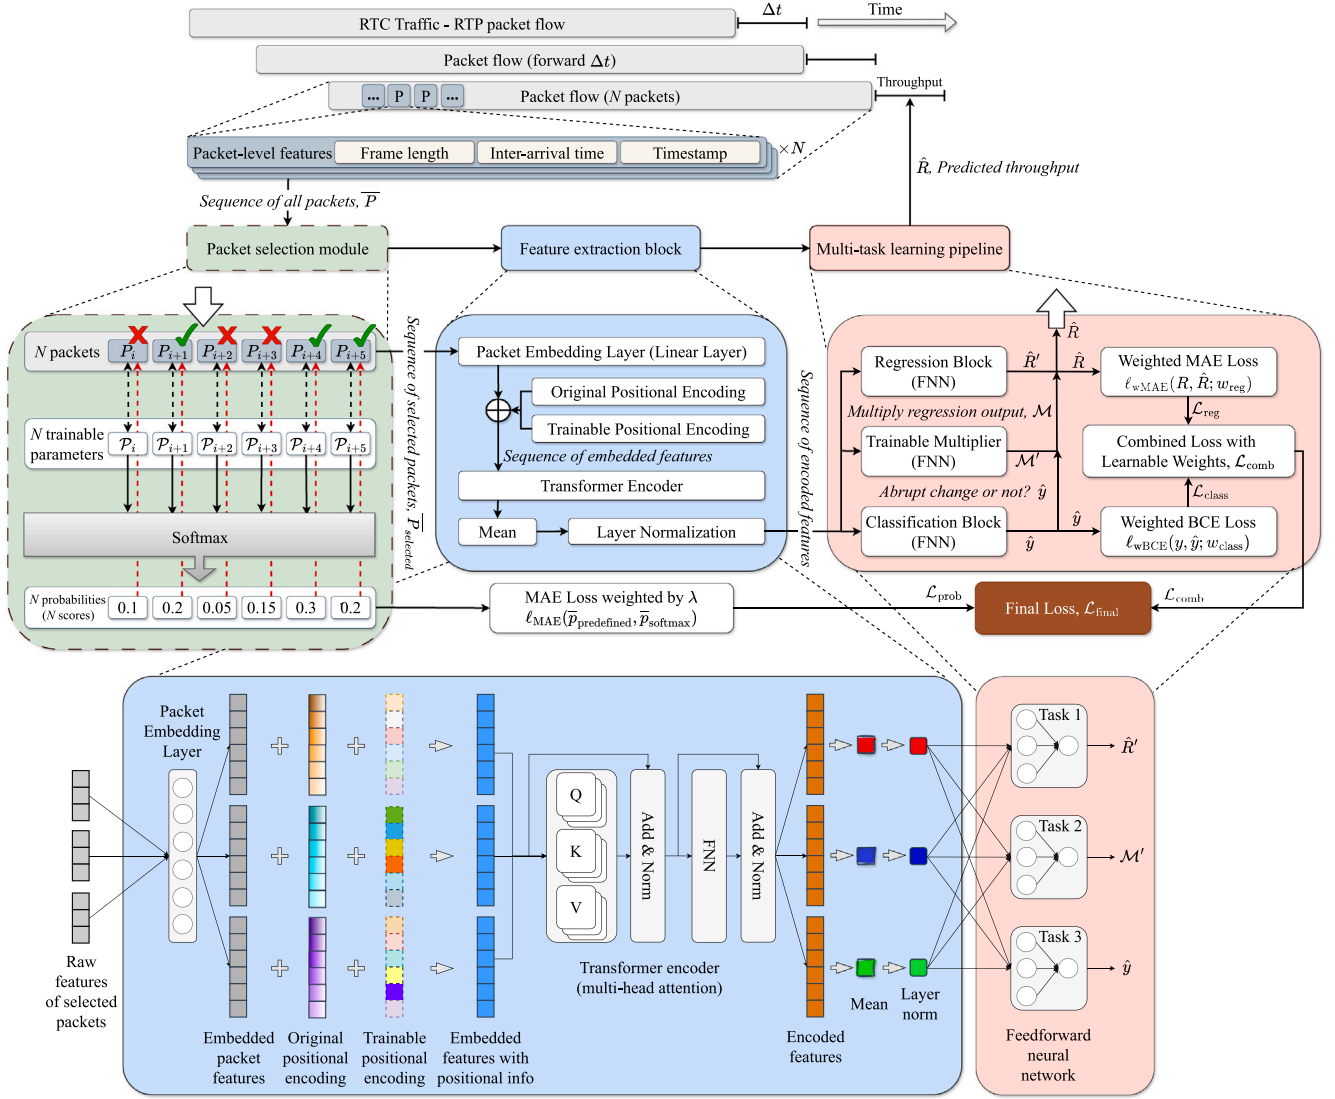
RTC Traffic - RTP packet flow

$\Delta t$

Time

Packet flow (forward $\Delta t$)

... P P ... Packet flow ($N$ packets)

Throughput

Packet-level features Frame length Inter-arrival time Timestamp $\times N$

$\hat{R}$, Predicted throughput

Sequence of all packets, $\overline{P}$

Packet selection module

Feature extraction block

Multi-task learning pipeline

$N$ packets $P_i$ $P_{i+1}$ $P_{i+2}$ $P_{i+3}$ $P_{i+4}$ $P_{i+5}$

$N$ trainable parameters $\mathcal{P}_i$ $\mathcal{P}_{i+1}$ $\mathcal{P}_{i+2}$ $\mathcal{P}_{i+3}$ $\mathcal{P}_{i+4}$ $\mathcal{P}_{i+5}$

Softmax

$N$ probabilities ($N$ scores) 0.1 0.2 0.05 0.15 0.3 0.2

Sequence of selected packets, $\overline{P}_{\text{selected}}$

Packet Embedding Layer (Linear Layer)

Original Positional Encoding

Trainable Positional Encoding

Sequence of embedded features

Transformer Encoder

Mean

Layer Normalization

Sequence of encoded features

$\hat{R}$

Regression Block (FNN)

$\hat{R}'$

$\hat{R}$

Weighted MAE Loss $\ell_{\text{wMAE}}(R, \hat{R}; w_{\text{reg}})$

$\mathcal{L}_{\text{reg}}$

Multiply regression output, $\mathcal{M}$

Trainable Multiplier (FNN)

$\mathcal{M}'$

Combined Loss with Learnable Weights, $\mathcal{L}_{\text{comb}}$

$\mathcal{L}_{\text{class}}$

Abrupt change or not? $\hat{y}$

Classification Block (FNN)

$\hat{y}$

$\hat{y}$

Weighted BCE Loss $\ell_{\text{wBCE}}(y, \hat{y}; w_{\text{class}})$

MAE Loss weighted by $\lambda$ $\ell_{\text{MAE}}(\overline{p}_{\text{predefined}}, \overline{p}_{\text{softmax}})$

$\mathcal{L}_{\text{prob}}$

Final Loss, $\mathcal{L}_{\text{final}}$

$\mathcal{L}_{\text{comb}}$

Packet Embedding Layer

Raw features of selected packets

Embedded packet features

Original positional encoding

Trainable positional encoding

Embedded features with positional info

Q

K

V

Add & Norm

FNN

Add & Norm

Transformer encoder (multi-head attention)

Encoded features

Mean

Layer norm

Task 1

$\hat{R}'$

Task 2

$\mathcal{M}'$

Task 3

$\hat{y}$

Feedforward neural network